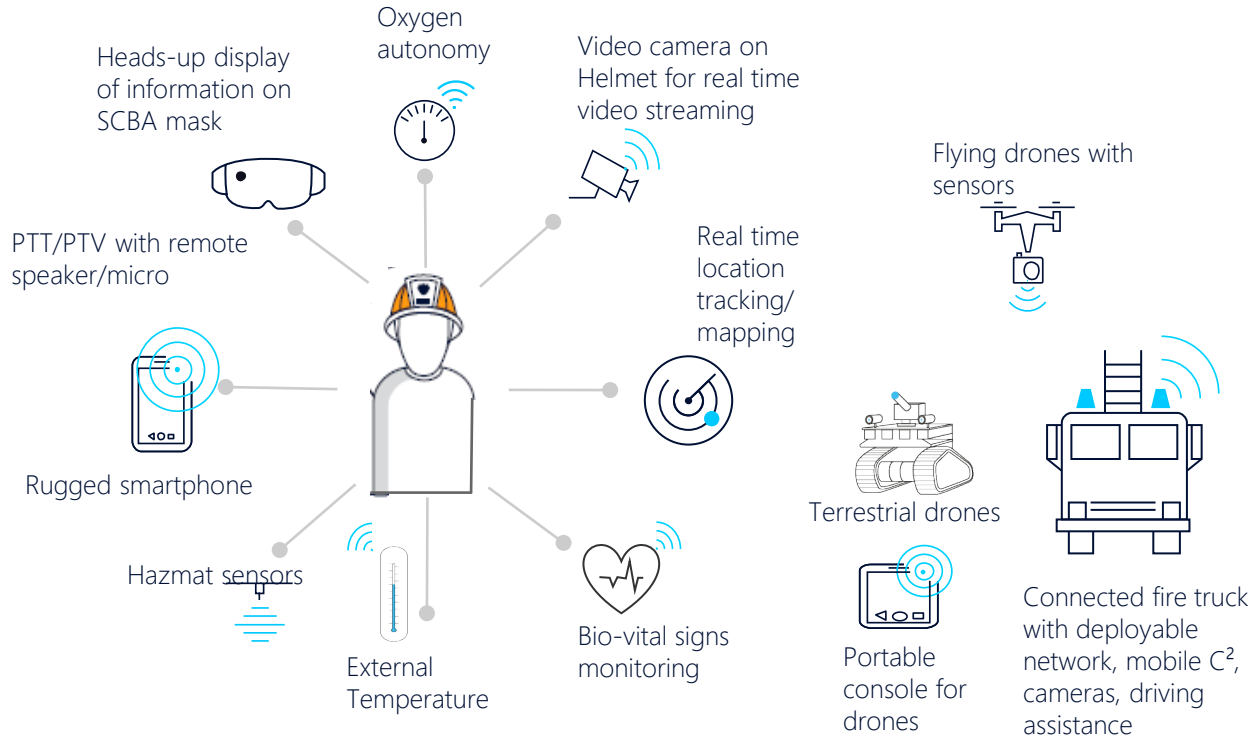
Oxygen autonomy

Heads-up display of information on SCBA mask

Video camera on Helmet for real time video streaming

Flying drones with sensors

PTT/PTV with remote speaker/micro

Real time location tracking/ mapping

Rugged smartphone

Terrestrial drones

Hazmat sensors

External Temperature

Bio-vital signs monitoring

Portable console for drones

Connected fire truck with deployable network, mobile C², cameras, driving assistance